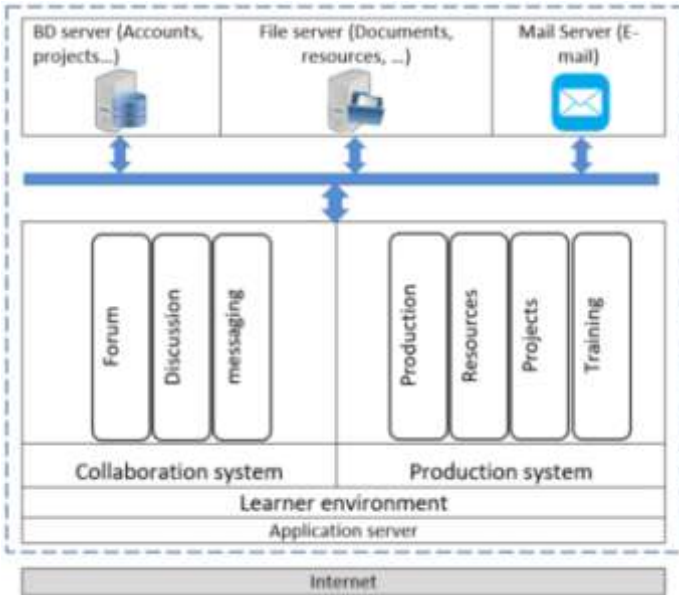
BD server (Accounts, projects...)

File server (Documents, resources, ...)

Mail Server (E-mail)

Forum

Discussion

messaging

Production

Resources

Projects

Training

Collaboration system

Production system

Learner environment

Application server

Internet